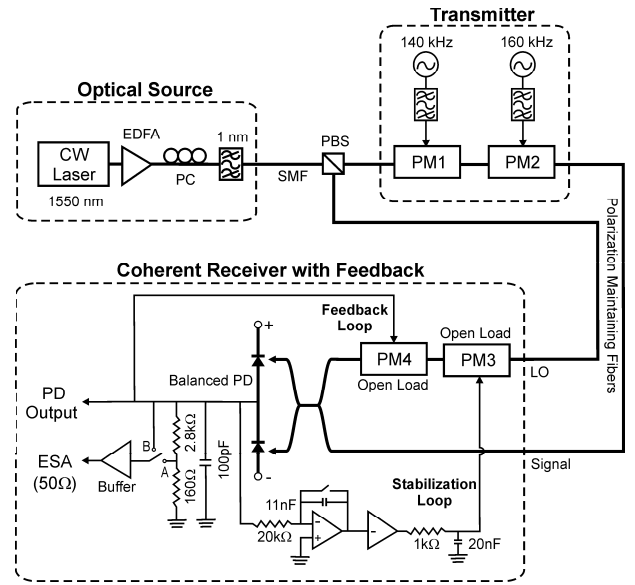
Transmitter

140 kHz

160 kHz

Optical Source

EDFA

1 nm

CW Laser

1550 nm

PC

SMF

PBS

PM1

PM2

Polarization Maintaining Fibers

Coherent Receiver with Feedback

Feedback Loop

+

Open Load

PM4

PM3

Open Load

LO

PD Output

Balanced PD

B

2.8kΩ

ESA (50Ω)

Buffer

A

100pF

160Ω

-

Signal

11nF

Stabilization Loop

20kΩ

-

+

-

1kΩ

20nF